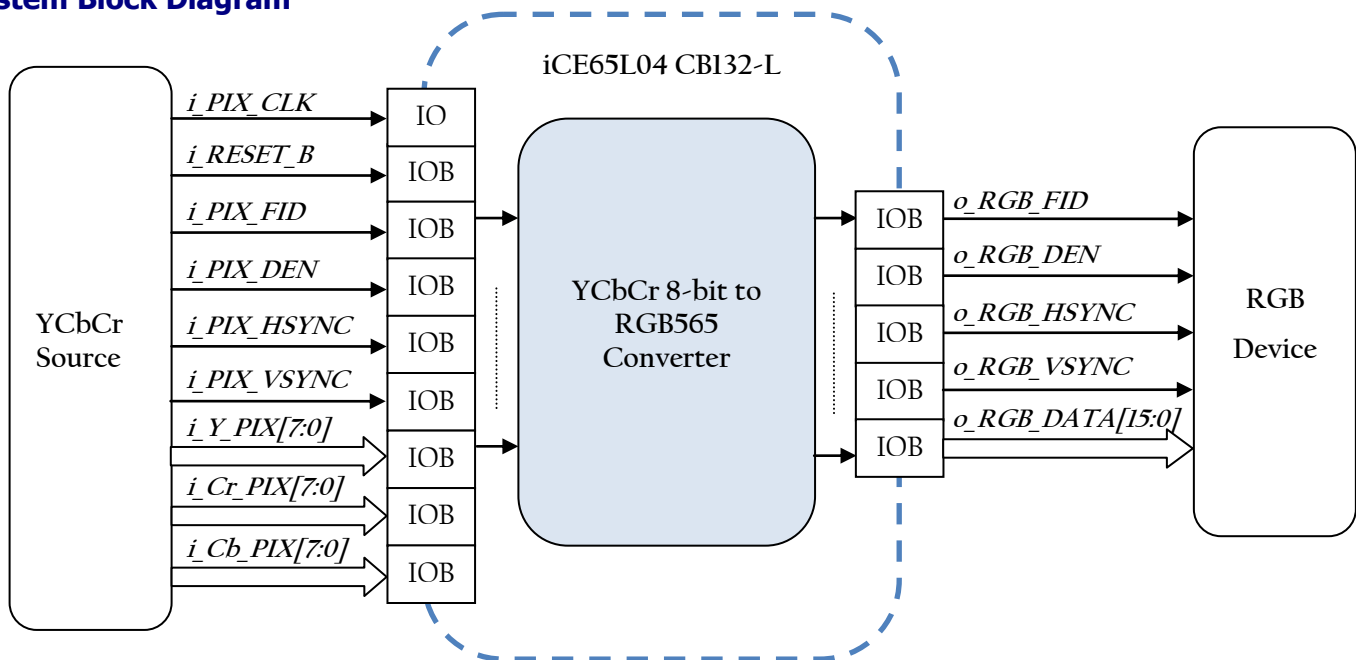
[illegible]stem Block Diagram

iCE65L04 CB132-L

YCbCr Source

i_PIX_CLK
i_RESET_B
i_PIX_FID
i_PIX_DEN
i_PIX_HSYNC
i_PIX_VSYNC
i_Y_PIX[7:0]
i_Cr_PIX[7:0]
i_Cb_PIX[7:0]

IO
IOB
IOB
IOB
IOB
IOB
IOB
IOB
IOB

YCbCr 8-bit to RGB565 Converter

IOB
IOB
IOB
IOB
IOB

o_RGB_FID
o_RGB_DEN
o_RGB_HSYNC
o_RGB_VSYNC
o_RGB_DATA[15:0]

RGB Device